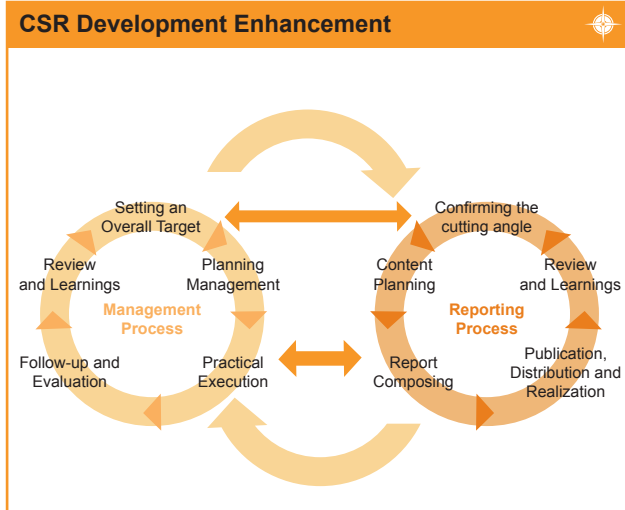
CSR Development Enhancement

Setting an Overall Target

Planning Management

Practical Execution

Follow-up and Evaluation

Review and Learnings

Management Process

Confirming the cutting angle

Review and Learnings

Publication, Distribution and Realization

Report Composing

Content Planning

Reporting Process